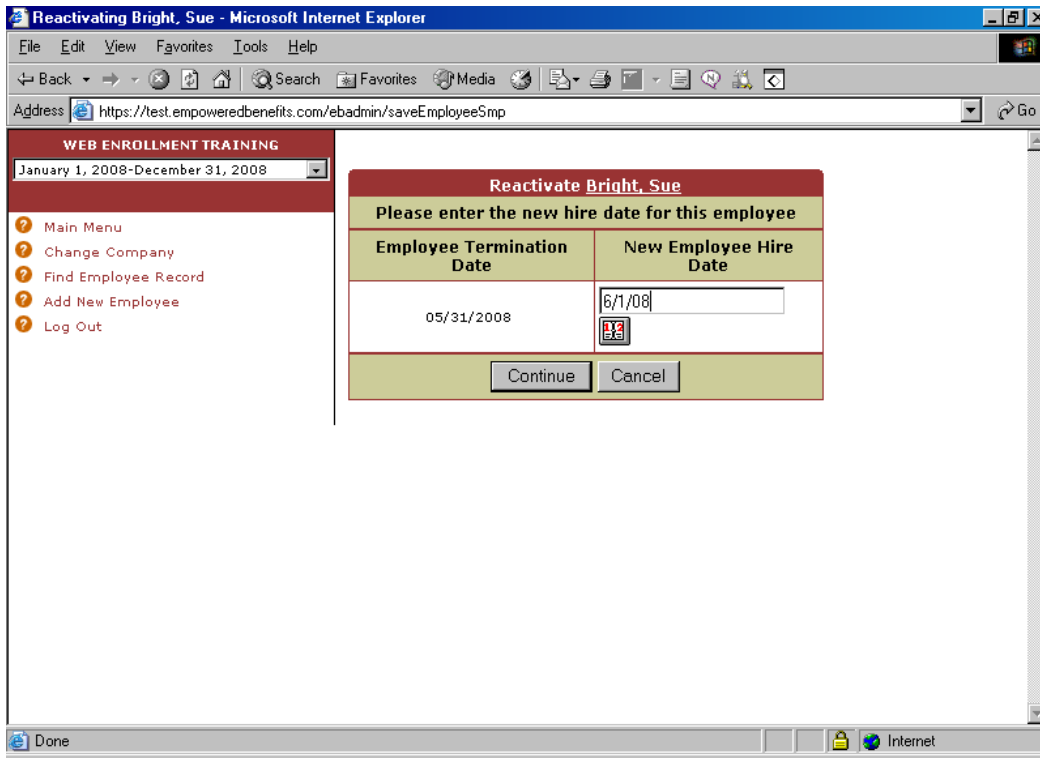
Reactivating Bright, Sue - Microsoft Internet Explorer

File Edit View Favorites Tools Help

Back Search Favorites Media

Address https://test.empoweredbenefits.com/ebadmin/saveEmployeeSmp Go

WEB ENROLLMENT TRAINING

January 1, 2008-December 31, 2008

Main Menu
Change Company
Find Employee Record
Add New Employee
Log Out

Reactivate Bright, Sue

Please enter the new hire date for this employee

| Employee Termination Date | New Employee Hire Date |
|---|---|
| 05/31/2008 | 6/1/08 |

Continue Cancel

Done Internet